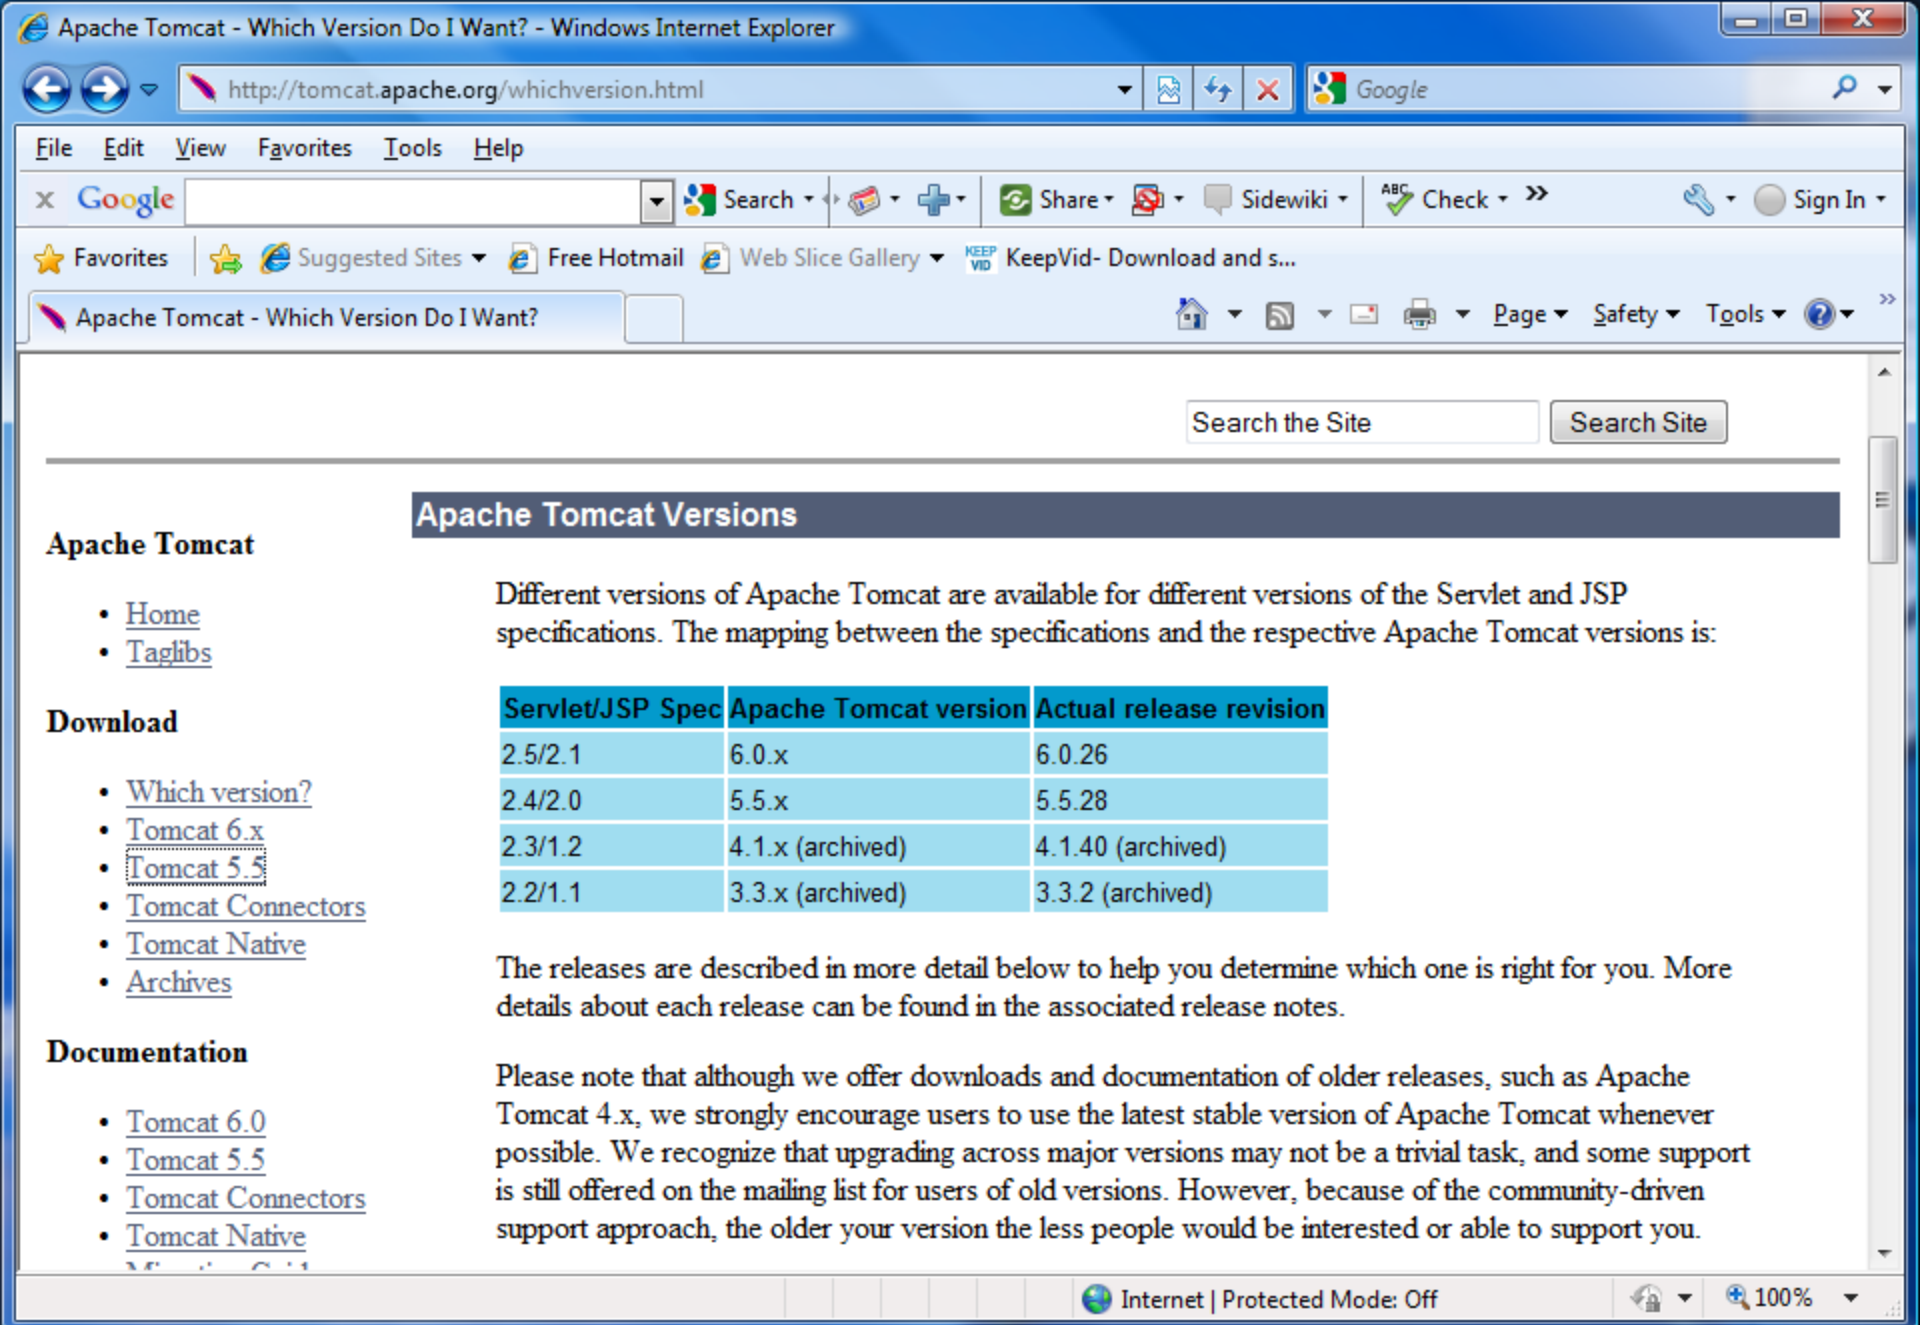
Apache Tomcat - Which Version Do I Want? - Windows Internet Explorer

http://tomcat.apache.org/whichversion.html

Google

File Edit View Favorites Tools Help

Google Search Share Sidewiki Check Sign In

Favorites Suggested Sites Free Hotmail Web Slice Gallery KeepVid- Download and s...

Apache Tomcat - Which Version Do I Want?

Page Safety Tools

Search the Site Search Site

Apache Tomcat

- Home
- Taglibs

Download

- Which version?
- Tomcat 6.x
- Tomcat 5.5
- Tomcat Connectors
- Tomcat Native
- Archives

Documentation

- Tomcat 6.0
- Tomcat 5.5
- Tomcat Connectors
- Tomcat Native
- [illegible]

Apache Tomcat Versions

Different versions of Apache Tomcat are available for different versions of the Servlet and JSP specifications. The mapping between the specifications and the respective Apache Tomcat versions is:

| Servlet/JSP Spec | Apache Tomcat version | Actual release revision |
|---|---|---|
| 2.5/2.1 | 6.0.x | 6.0.26 |
| 2.4/2.0 | 5.5.x | 5.5.28 |
| 2.3/1.2 | 4.1.x (archived) | 4.1.40 (archived) |
| 2.2/1.1 | 3.3.x (archived) | 3.3.2 (archived) |

The releases are described in more detail below to help you determine which one is right for you. More details about each release can be found in the associated release notes.

Please note that although we offer downloads and documentation of older releases, such as Apache Tomcat 4.x, we strongly encourage users to use the latest stable version of Apache Tomcat whenever possible. We recognize that upgrading across major versions may not be a trivial task, and some support is still offered on the mailing list for users of old versions. However, because of the community-driven support approach, the older your version the less people would be interested or able to support you.

Internet | Protected Mode: Off 100%